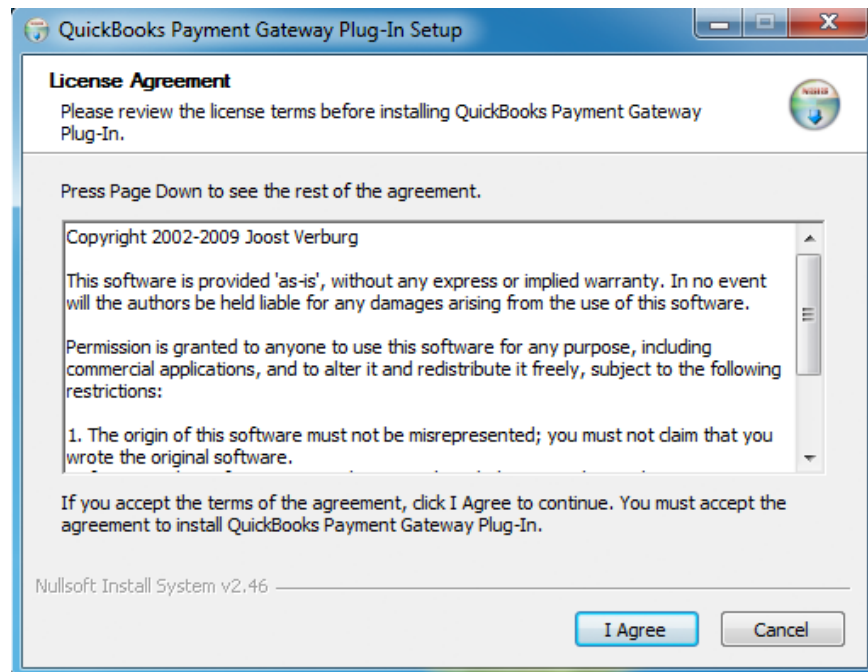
QuickBooks Payment Gateway Plug-In Setup

License Agreement

Please review the license terms before installing QuickBooks Payment Gateway Plug-In.

Press Page Down to see the rest of the agreement.

Copyright 2002-2009 Joost Verburg

This software is provided 'as-is', without any express or implied warranty. In no event will the authors be held liable for any damages arising from the use of this software.

Permission is granted to anyone to use this software for any purpose, including commercial applications, and to alter it and redistribute it freely, subject to the following restrictions:

1. The origin of this software must not be misrepresented; you must not claim that you wrote the original software.

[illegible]

If you accept the terms of the agreement, click I Agree to continue. You must accept the agreement to install QuickBooks Payment Gateway Plug-In.

Nullsoft Install System v2.46

I Agree

Cancel